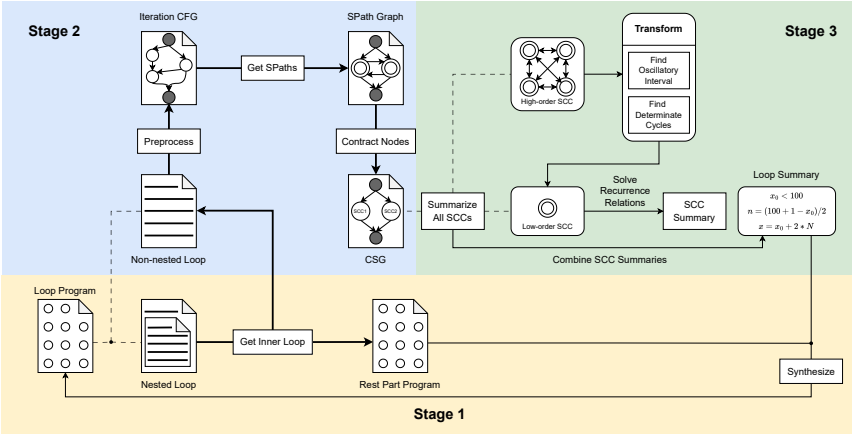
Stage 2

Iteration CFG

Get SPaths

SPath Graph

Stage 3

Transform

High-order SCC

Find Oscillatory Interval

Find Determinate Cycles

Preprocess

Contract Nodes

Solve Recurrence Relations

Loop Summary

$x_0 < 100$
$n = (100 + 1 - x_0)/2$
$x = x_0 + 2 * N$

Summarize All SCCs

Low-order SCC

SCC Summary

SCC1

SCC2

Non-nested Loop

CSG

Combine SCC Summaries

Loop Program

Get Inner Loop

Nested Loop

Rest Part Program

Synthesize

Stage 1